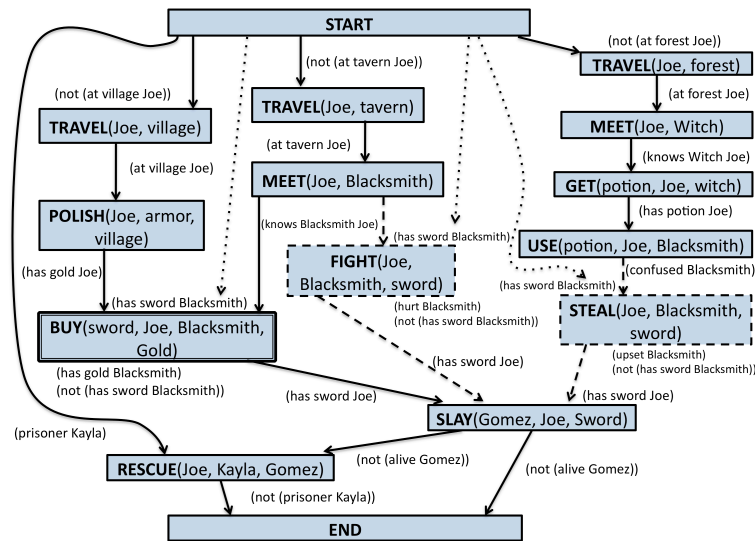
START

(not (at village Joe))

TRAVEL(Joe, village)

(at village Joe)

POLISH(Joe, armor, village)

(has gold Joe)

(not (at tavern Joe))

TRAVEL(Joe, tavern)

(at tavern Joe)

MEET(Joe, Blacksmith)

(knows Blacksmith Joe)

(has sword Blacksmith)

BUY(sword, Joe, Blacksmith, Gold)

(has gold Blacksmith)
(not (has sword Blacksmith))

(has sword Blacksmith)

FIGHT(Joe, Blacksmith, sword)

(hurt Blacksmith)
(not (has sword Blacksmith))

(has sword Joe)

(not (at forest Joe))

TRAVEL(Joe, forest)

(at forest Joe)

MEET(Joe, Witch)

(knows Witch Joe)

GET(potion, Joe, witch)

(has potion Joe)

USE(potion, Joe, Blacksmith)

(confused Blacksmith)

(has sword Blacksmith)

STEAL(Joe, Blacksmith, sword)

(upset Blacksmith)
(not (has sword Blacksmith))

(has sword Joe)

(has sword Joe)

SLAY(Gomez, Joe, Sword)

(prisoner Kayla)

RESCUE(Joe, Kayla, Gomez)

(not (alive Gomez))

(not (alive Gomez))

(not (prisoner Kayla))

END